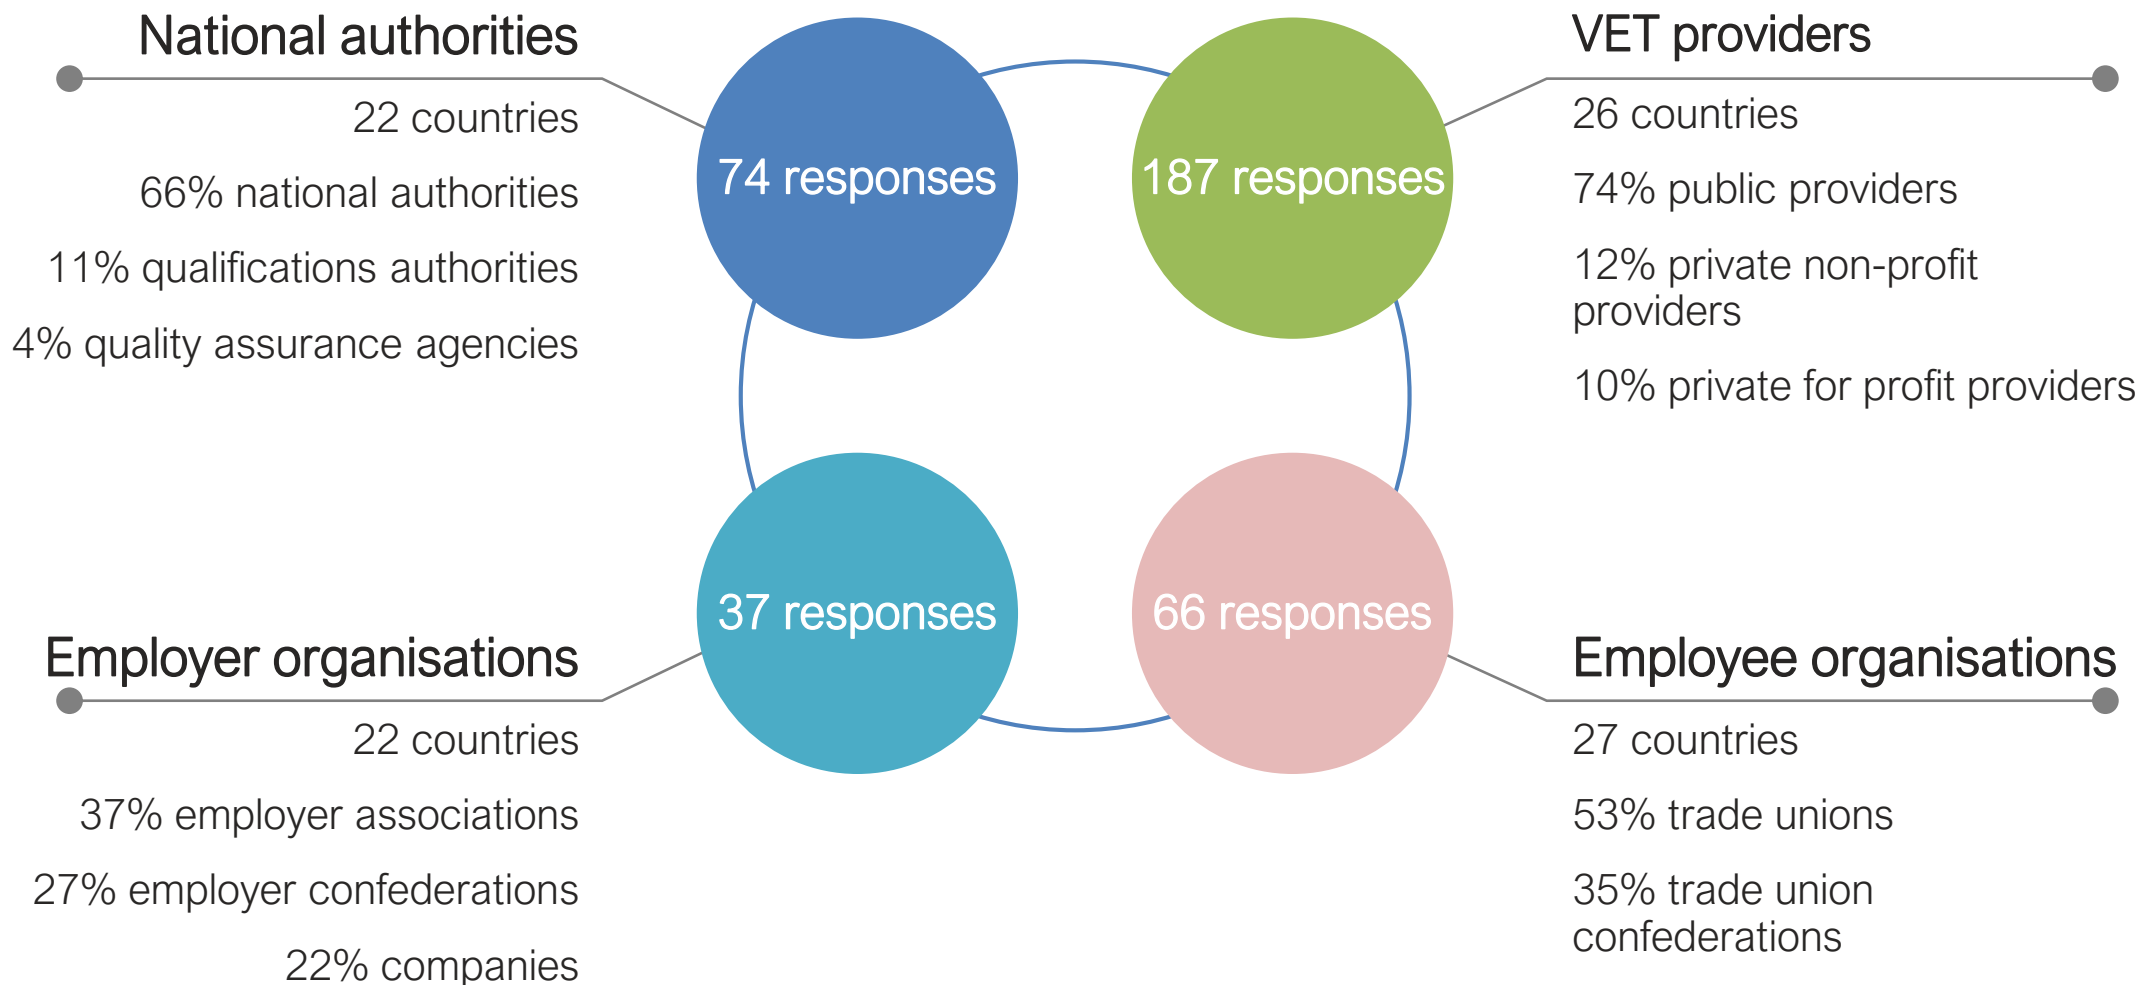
National authorities

22 countries

66% national authorities

11% qualifications authorities

4% quality assurance agencies

74 responses

187 responses

VET providers

26 countries

74% public providers

12% private non-profit providers

10% private for profit providers

37 responses

66 responses

Employer organisations

22 countries

37% employer associations

27% employer confederations

22% companies

Employee organisations

27 countries

53% trade unions

35% trade union confederations